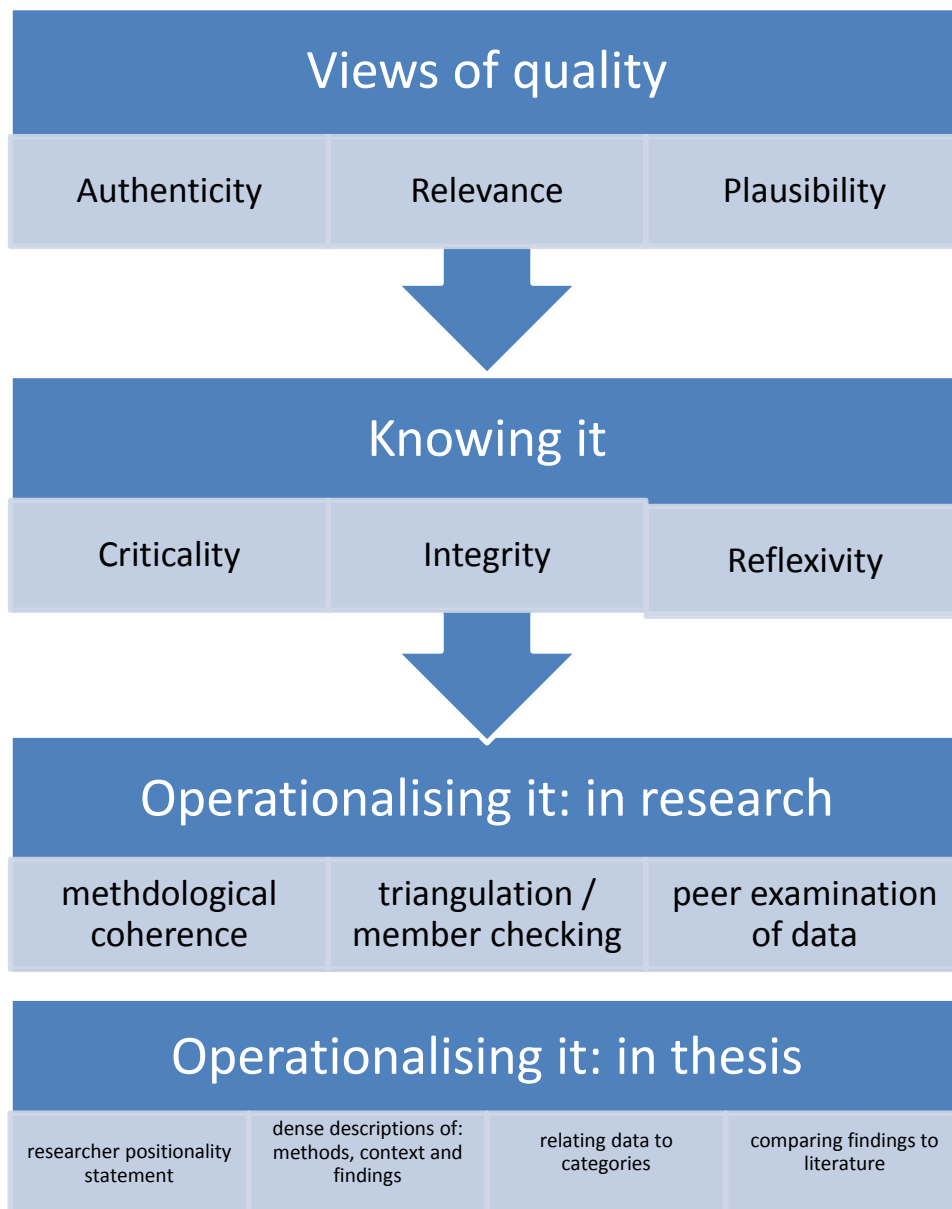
Views of quality

| Authenticity | Relevance | Plausibility |
|---|---|---|

Knowing it

| Criticality | Integrity | Reflexivity |
|---|---|---|

Operationalising it: in research

| methdological coherence | triangulation / member checking | peer examination of data |
|---|---|---|

Operationalising it: in thesis

| researcher positionality statement | dense descriptions of: methods, context and findings | relating data to categories | comparing findings to literature |
|---|---|---|---|